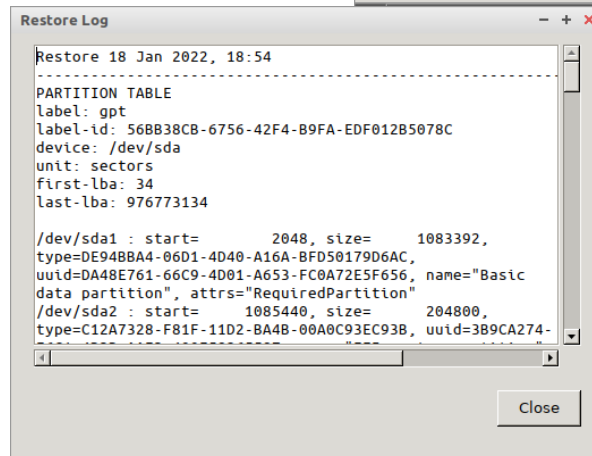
Restore Log

– + ×

Restore 18 Jan 2022, 18:54
--------------------------------------------------------
PARTITION TABLE
label: gpt
label-id: 56BB38CB-6756-42F4-B9FA-EDF012B5078C
device: /dev/sda
unit: sectors
first-lba: 34
last-lba: 976773134

/dev/sda1 : start= 2048, size= 1083392, type=DE94BBA4-06D1-4D40-A16A-BFD50179D6AC, uuid=DA48E761-66C9-4D01-A653-FC0A72E5F656, name="Basic data partition", attrs="RequiredPartition"
/dev/sda2 : start= 1085440, size= 204800, type=C12A7328-F81F-11D2-BA4B-00A0C93EC93B, uuid=3B9CA274-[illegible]

Close